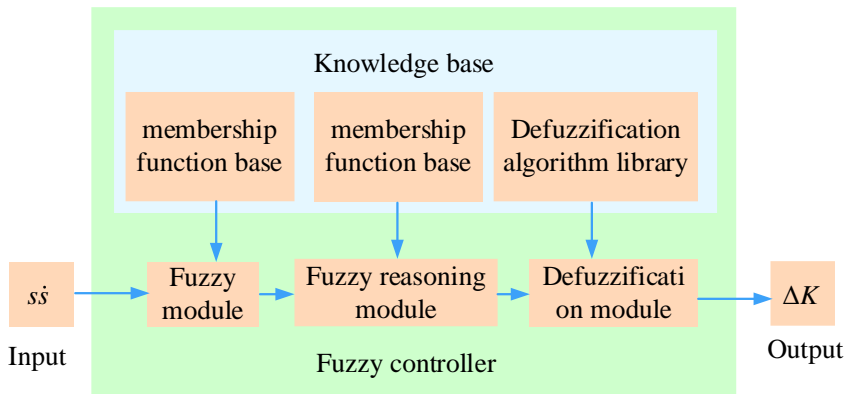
Knowledge base

membership function base

membership function base

Defuzzification algorithm library

$s\dot{s}$

Fuzzy module

Fuzzy reasoning module

Defuzzificati on module

$\Delta K$

Input

Fuzzy controller

Output